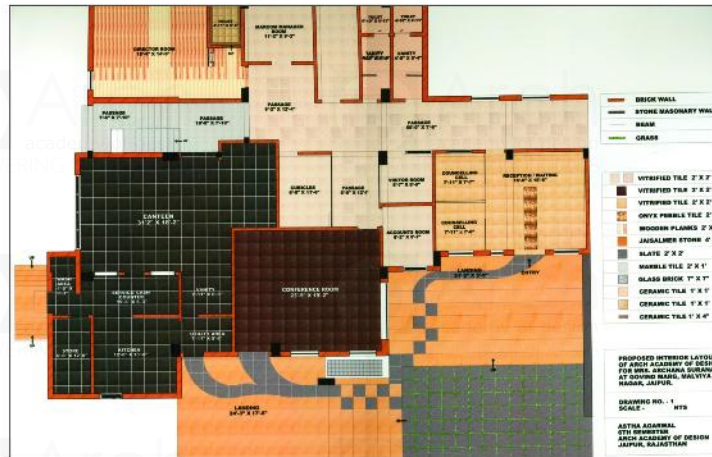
DIRECTOR ROOM
MANAGING MANAGER ROOM
TOILET
TOILET
VANITY
VANITY
PASSAGE
PASSAGE
PASSAGE
PASSAGE
CUBICLES
PASSAGE
VISITOR ROOM
COUNSELLING CELL
RECEPTION / WAITING
COUNSELLING CELL
ACCOUNTS ROOM
CANTEEN
SERVICE COUNTER
CONFERENCE ROOM
LANDING
ENTRY
STORE
KITCHEN
LANDING

BRICK WALL
STONE MASONARY WALL
BEAM
GRASS

VITRIFIED TILE 2' X 2'
VITRIFIED TILE 3' X 2'
VITRIFIED TILE 2' X 2'
ONYX PEBBLE TILE 2'
WOODEN PLANKS 2' X
JAISALMER STONE 4'
SLATE 2' X 2'
MARBLE TILE 2' X 1'
GLASS BRICK 1" X 1"
CERAMIC TILE 1' X 1'
CERAMIC TILE 1' X 1'
CERAMIC TILE 1' X 4"

PROPOSED INTERIOR LAYOUT OF ARCH ACADEMY OF DESIGN FOR MRS. ARCHANA SURANA AT GOVIND MARG, MALVIYA NAGAR, JAIPUR.

DRAWING NO. - 1
SCALE - NTS

ASTHA AGARWAL
5TH SEMESTER
ARCH ACADEMY OF DESIGN
JAIPUR, RAJASTHAN